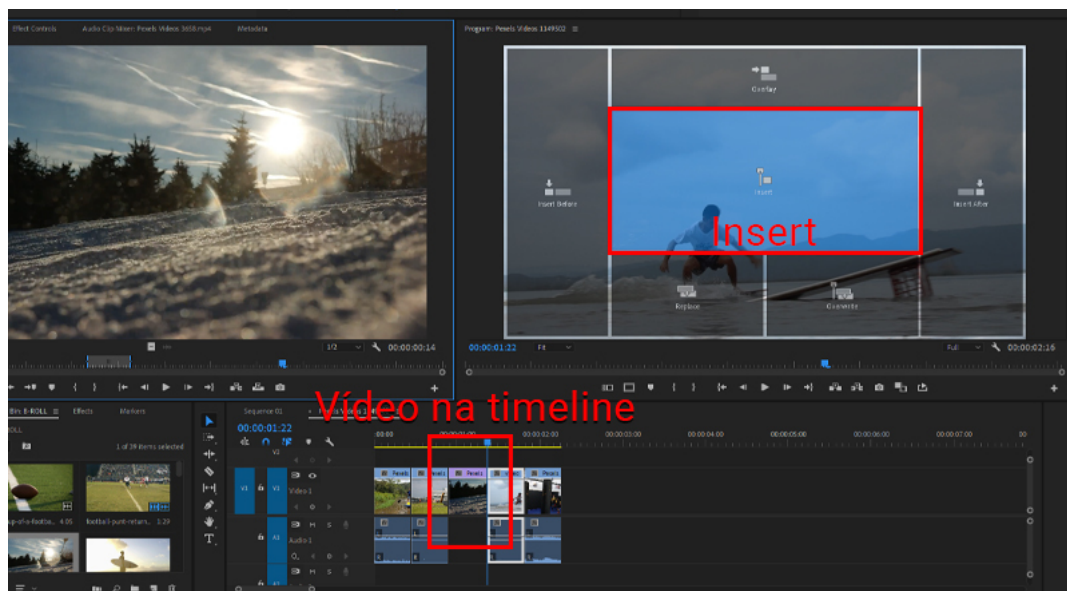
Effect Controls Audio Clip Mixer: Pexels Videos 3650.mp4 Metadata

Program: Pexels Videos 1349502 ≡

Overlay

Insert Before

Insert

Insert After

Insert

Replace

Overwrite

1/2

00:00:00:14

00:00:01:22

Fit

Full

00:00:02:16

Vídeo na timeline

Bin: B-ROLL ≡ Effects Markers

ROLL

1 of 29 items selected

4:05

football-punt-return... 3:29

Sequence 01

00:00:01:22

:00:00

00:00:01:00

00:00:02:00

00:00:03:00

00:00:04:00

00:00:05:00

00:00:06:00

00:00:07:00

00

V2

V1

V1

Video 1

A1

A1

Audio 1

M S

Pexels

Pexels

Pexels

Pexels

Pexels